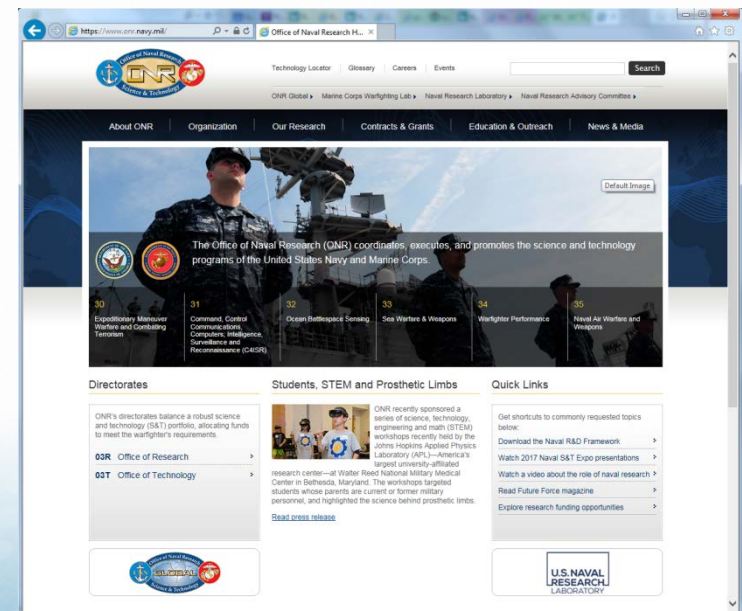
https://www.onr.navy.mil/

Office of Naval Research H... ×

Office of Naval Research ONR Science & Technology

Technology Locator | Glossary | Careers | Events

Search

ONR Global ▸ Marine Corps Warfighting Lab ▸ Naval Research Laboratory ▸ Naval Research Advisory Committee ▸

About ONR | Organization | Our Research | Contracts & Grants | Education & Outreach | News & Media

Default Image

The Office of Naval Research (ONR) coordinates, executes, and promotes the science and technology programs of the United States Navy and Marine Corps.

30 Expeditionary Maneuver Warfare and Combating Terrorism

31 Command, Control Communications, Computers, Intelligence, Surveillance and Reconnaissance (C4ISR)

32 Ocean Battlespace Sensing

33 Sea Warfare & Weapons

34 Warfighter Performance

35 Naval Air Warfare and Weapons

Directorates

ONR's directorates balance a robust science and technology (S&T) portfolio, allocating funds to meet the warfighter's requirements.

03R Office of Research ›

03T Office of Technology ›

Students, STEM and Prosthetic Limbs

ONR recently sponsored a series of science, technology, engineering and math (STEM) workshops recently held by the Johns Hopkins Applied Physics Laboratory (APL)—America's largest university-affiliated research center—at Walter Reed National Military Medical Center in Bethesda, Maryland. The workshops targeted students whose parents are current or former military personnel, and highlighted the science behind prosthetic limbs.

Read press release

Quick Links

Get shortcuts to commonly requested topics below:

Download the Naval R&D Framework ›

Watch 2017 Naval S&T Expo presentations ›

Watch a video about the role of naval research ›

Read Future Force magazine ›

Explore research funding opportunities ›

Office of Naval Research GLOBAL Science & Technology

U.S. NAVAL RESEARCH LABORATORY